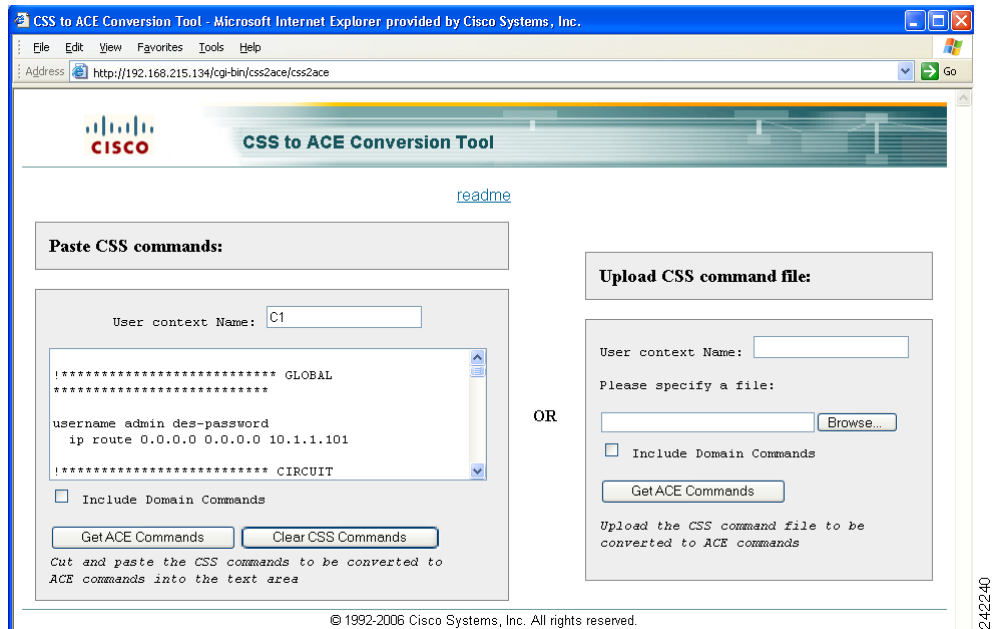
CSS to ACE Conversion Tool - Microsoft Internet Explorer provided by Cisco Systems, Inc.

File Edit View Favorites Tools Help

Address http://192.168.215.134/cgi-bin/css2ace/css2ace

Go

CISCO

CSS to ACE Conversion Tool

readme

Paste CSS commands:

User context Name: C1

!*************************** GLOBAL ***************************

username admin des-password
ip route 0.0.0.0 0.0.0.0 10.1.1.101

!************************** CIRCUIT

Include Domain Commands

Get ACE Commands

Clear CSS Commands

Cut and paste the CSS commands to be converted to ACE commands into the text area

OR

Upload CSS command file:

User context Name:

Please specify a file:

Browse...

Include Domain Commands

Get ACE Commands

Upload the CSS command file to be converted to ACE commands

© 1992-2006 Cisco Systems, Inc. All rights reserved.

242240